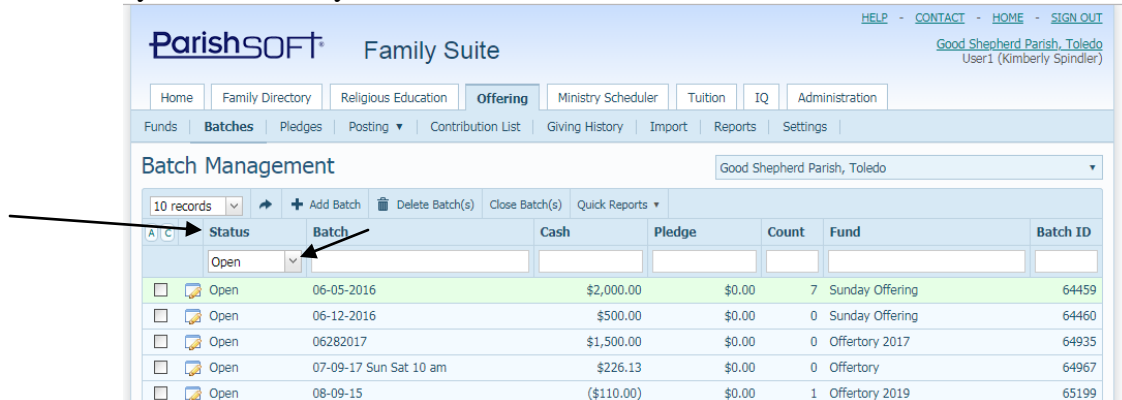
HELP - CONTACT - HOME - SIGN OUT

ParishSOFT Family Suite

Good Shepherd Parish, Toledo
User1 (Kimberly Spindler)

Home | Family Directory | Religious Education | Offering | Ministry Scheduler | Tuition | IQ | Administration

Funds | Batches | Pledges | Posting ▾ | Contribution List | Giving History | Import | Reports | Settings

Batch Management

Good Shepherd Parish, Toledo

10 records | Add Batch | Delete Batch(s) | Close Batch(s) | Quick Reports ▾

A C

| Status | Batch | Cash | Pledge | Count | Fund | Batch ID |
|---|---|---|---|---|---|---|
| Open | | | | | | |
| Open | 06-05-2016 | \$2,000.00 | \$0.00 | 7 | Sunday Offering | 64459 |
| Open | 06-12-2016 | \$500.00 | \$0.00 | 0 | Sunday Offering | 64460 |
| Open | 06282017 | \$1,500.00 | \$0.00 | 0 | Offertory 2017 | 64935 |
| Open | 07-09-17 Sun Sat 10 am | \$226.13 | \$0.00 | 0 | Offertory | 64967 |
| Open | 08-09-15 | (\$110.00) | \$0.00 | 1 | Offertory 2019 | 65199 |